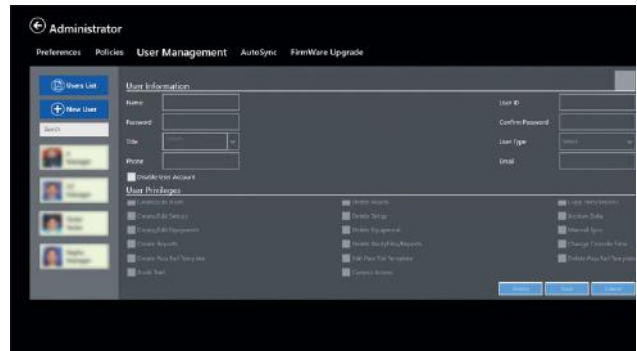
Administrator

Preferences Policies User Management AutoSync FirmWare Upgrade

Users List

New User

Search

User Information

Name

Password

Title

Phone

Disable User Account

User ID

Confirm Password

User Type

Email

User Privileges

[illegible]